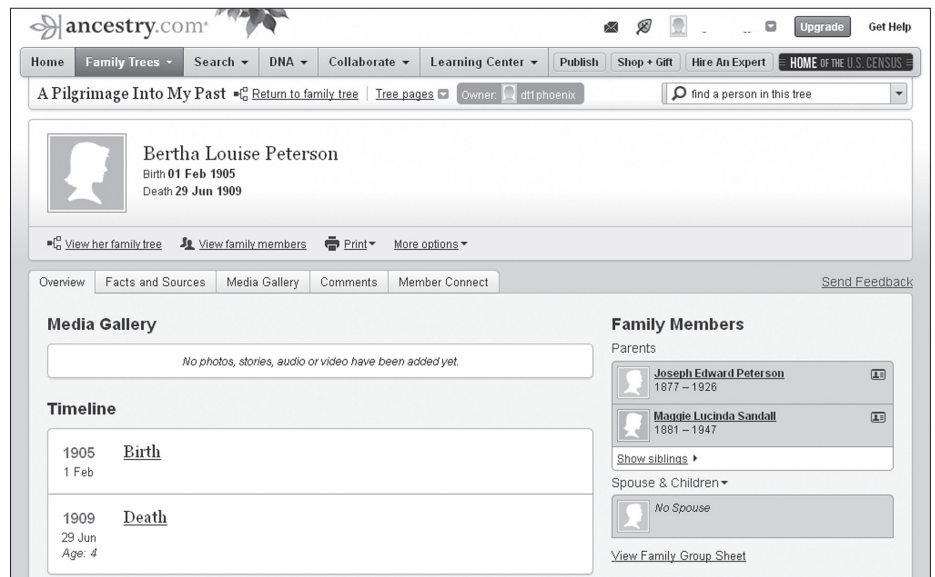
ancestry.com

Upgrade Get Help

Home Family Trees Search DNA Collaborate Learning Center Publish Shop + Gift Hire An Expert HOME OF THE U.S. CENSUS

A Pilgrimage Into My Past Return to family tree Tree pages Owner: dt1phoenix

find a person in this tree

Bertha Louise Peterson
Birth 01 Feb 1905
Death 29 Jun 1909

View her family tree View family members Print More options

Overview Facts and Sources Media Gallery Comments Member Connect

Send Feedback

Media Gallery

No photos, stories, audio or video have been added yet.

Timeline

1905 1 Feb Birth

1909 29 Jun Age: 4 Death

Family Members

Parents

Joseph Edward Peterson
1877 – 1926

Maggie Lucinda Sandall
1881 – 1947

Show siblings

Spouse & Children

No Spouse

View Family Group Sheet